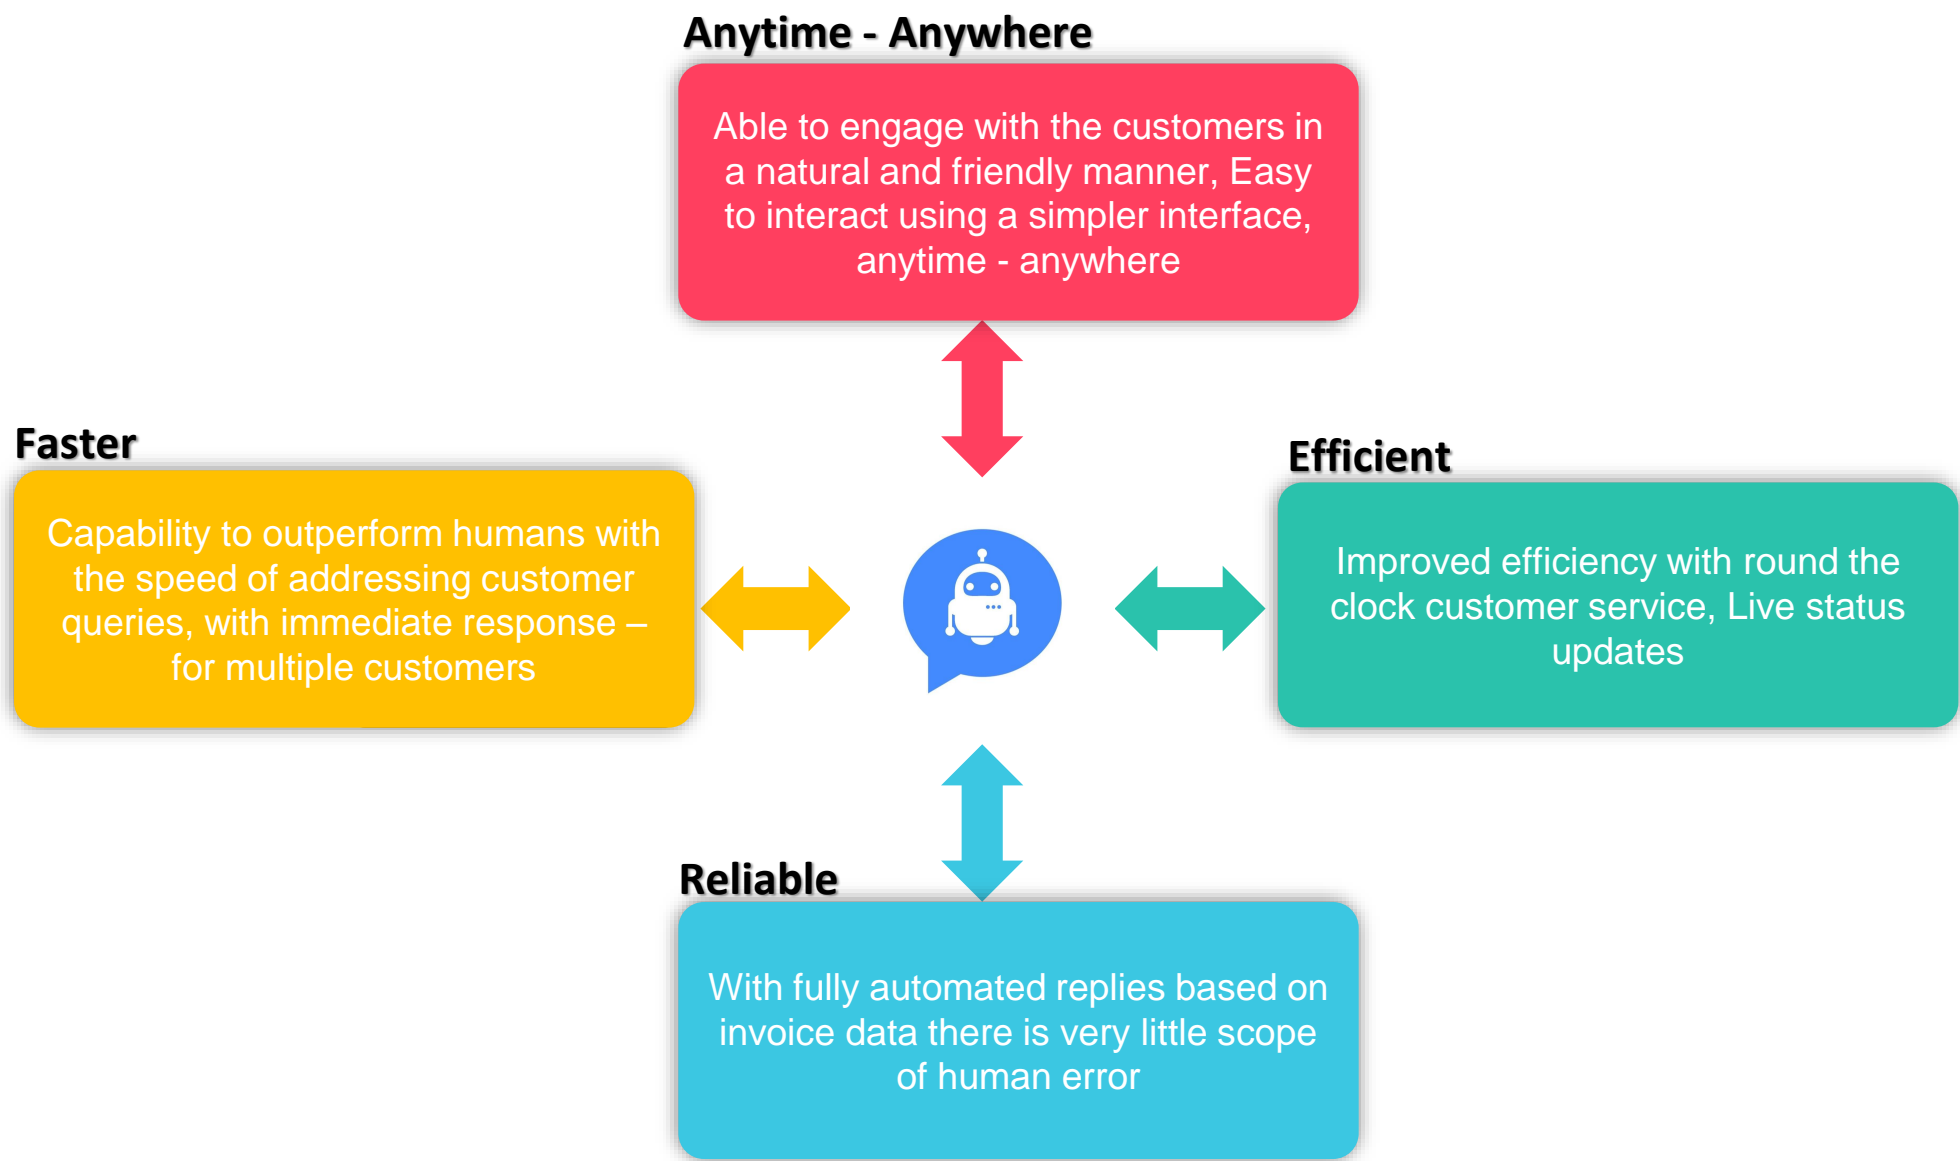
Anytime - Anywhere

Able to engage with the customers in a natural and friendly manner, Easy to interact using a simpler interface, anytime - anywhere

Faster

Capability to outperform humans with the speed of addressing customer queries, with immediate response – for multiple customers

Efficient

Improved efficiency with round the clock customer service, Live status updates

Reliable

With fully automated replies based on invoice data there is very little scope of human error